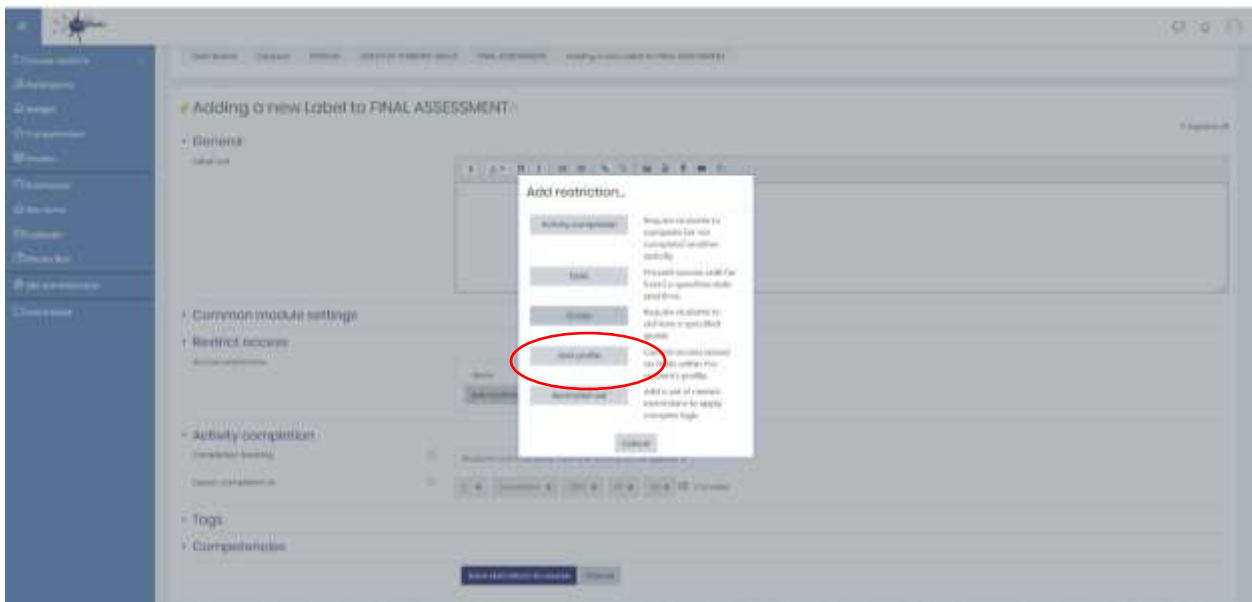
Adding a new Label to FINAL ASSESSMENT

General

Label text

Add restriction...

Activity completion
Require students to complete (or not complete) another activity

Date
Prevent access until (or from) a specified date and time

Grade
Require students to achieve a specified grade

User profile
Control access based on fields within the student's profile

Restriction set
Add a set of nested restrictions to apply complex logic

Cancel

Common module settings

Restrict access

Access restrictions

Activity completion

Completion tracking

Expect completed on

Tags

Competencies

Save and return to course
Cancel